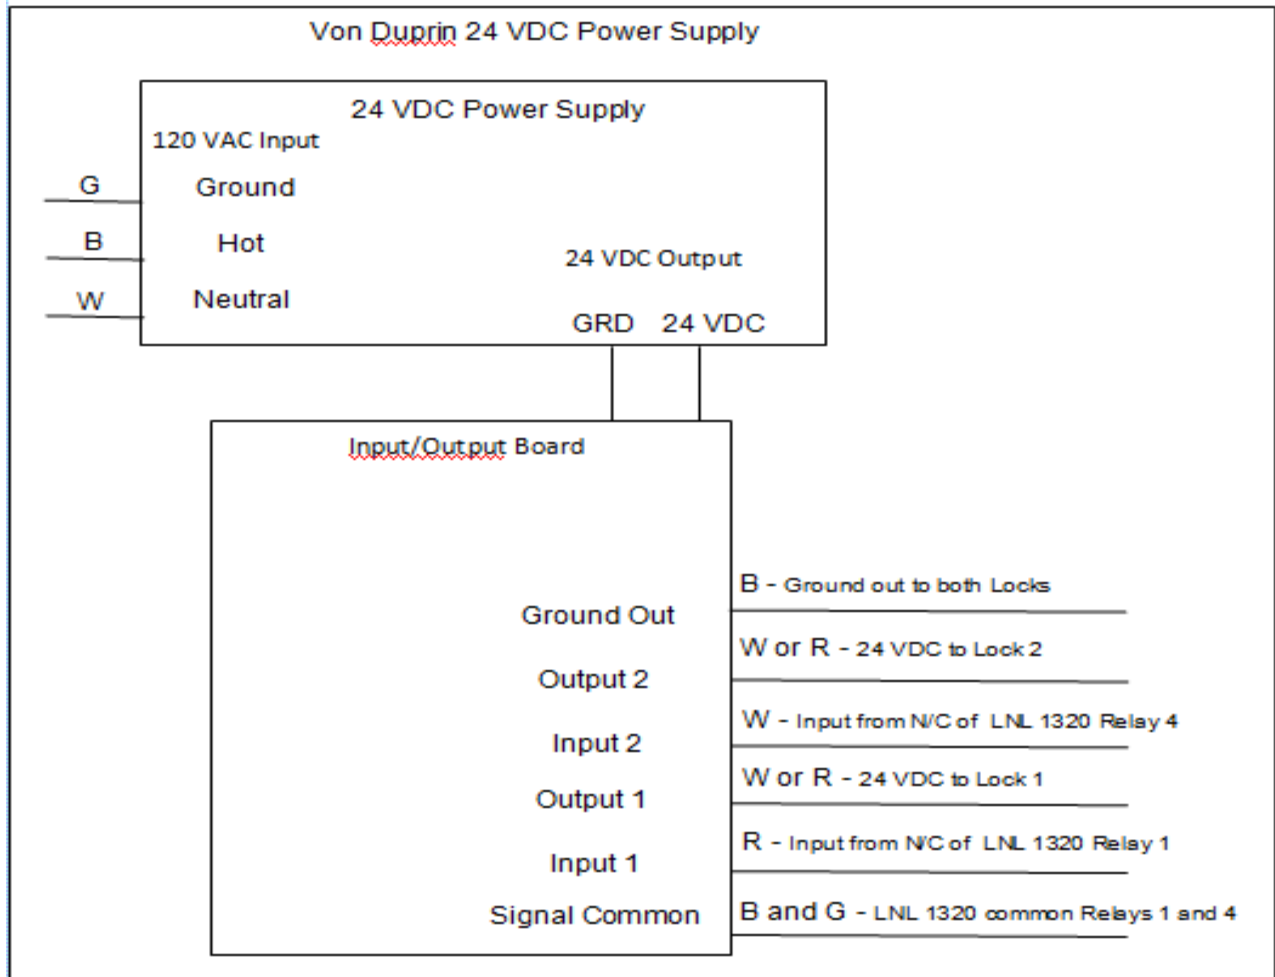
Von Duprin 24 VDC Power Supply

24 VDC Power Supply
120 VAC Input

G Ground
B Hot
W Neutral

24 VDC Output
GRD 24 VDC

Input/Output Board

Ground Out
Output 2
Input 2
Output 1
Input 1
Signal Common

B - Ground out to both Locks
W or R - 24 VDC to Lock 2
W - Input from N/C of LNL 1320 Relay 4
W or R - 24 VDC to Lock 1
R - Input from N/C of LNL 1320 Relay 1
B and G - LNL 1320 common Relays 1 and 4